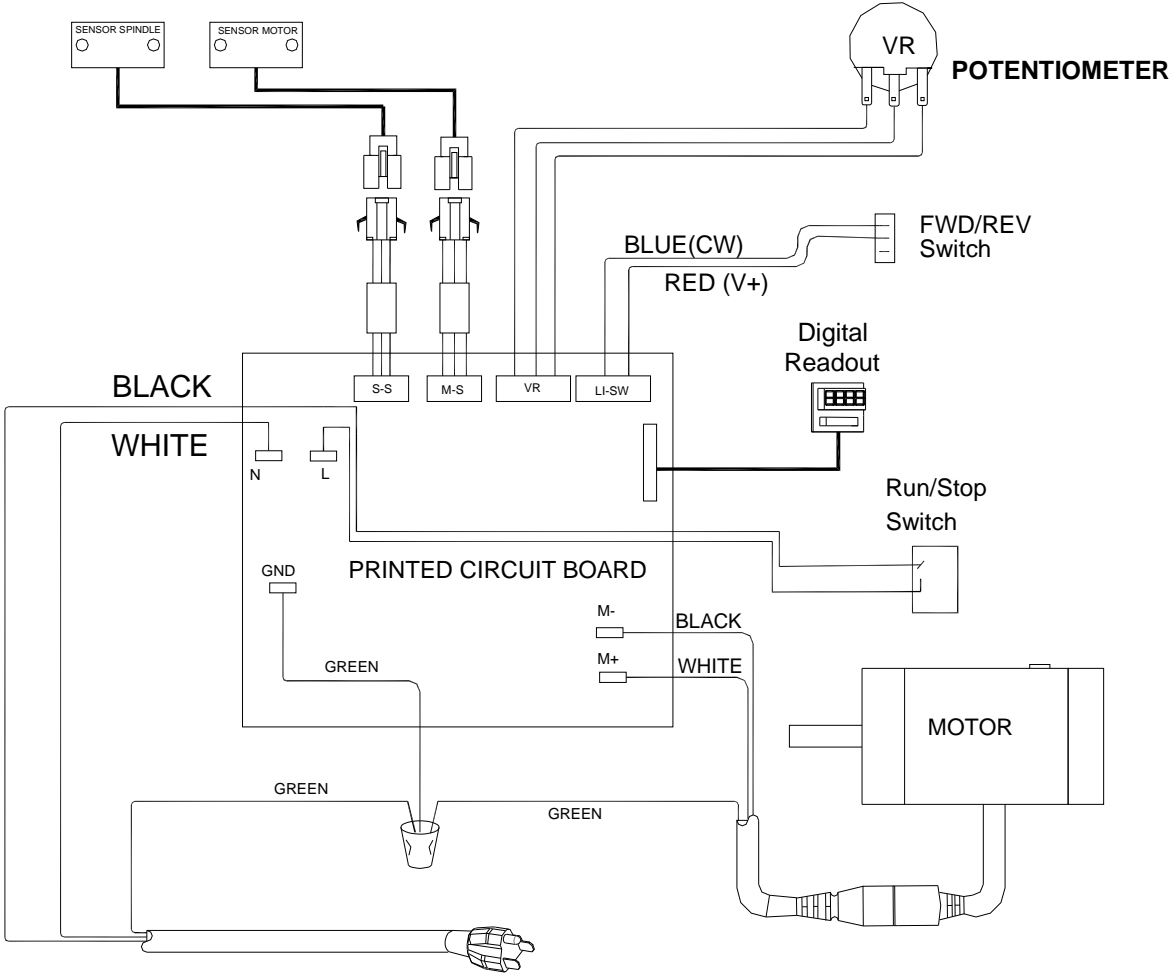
SENSOR SPINDLE

SENSOR MOTOR

VR

POTENTIOMETER

FWD/REV Switch

BLUE(CW)

RED (V+)

Digital Readout

BLACK

WHITE

S-S

M-S

VR

LI-SW

N

L

Run/Stop Switch

GND

PRINTED CIRCUIT BOARD

M-

BLACK

M+

WHITE

GREEN

MOTOR

GREEN

GREEN